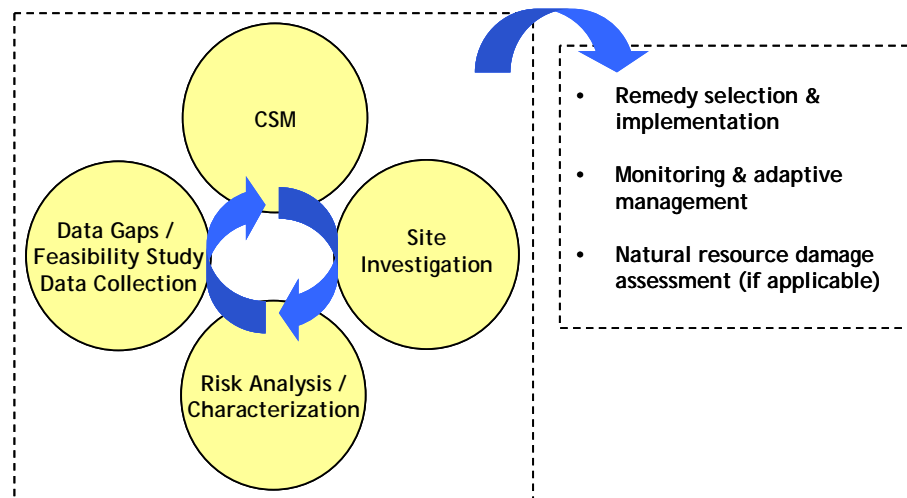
CSM

Site Investigation

Risk Analysis / Characterization

Data Gaps / Feasibility Study Data Collection

- Remedy selection & implementation
- Monitoring & adaptive management
- Natural resource damage assessment (if applicable)